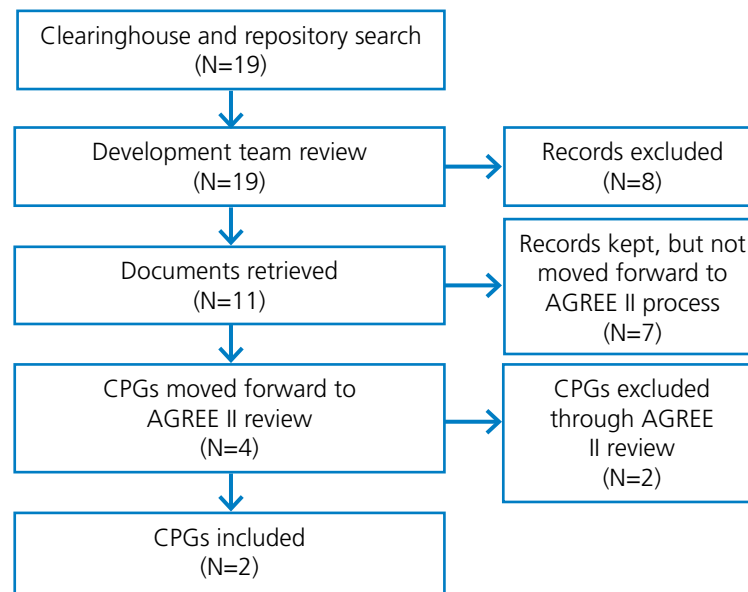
Clearinghouse and repository search
(N=19)

Development team review
(N=19)

Records excluded
(N=8)

Documents retrieved
(N=11)

Records kept, but not moved forward to AGREE II process
(N=7)

CPGs moved forward to AGREE II review
(N=4)

CPGs excluded through AGREE II review
(N=2)

CPGs included
(N=2)